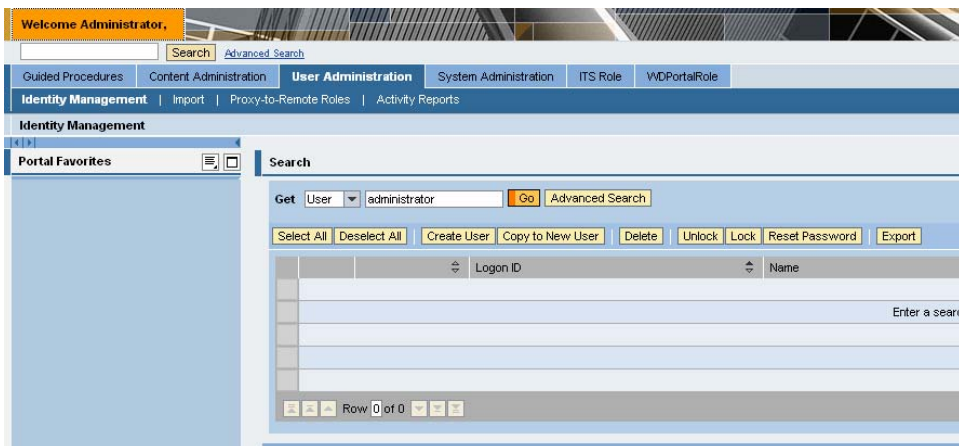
Welcome Administrator,

Search Advanced Search

Guided Procedures | Content Administration | User Administration | System Administration | ITS Role | WDPortalRole

Identity Management | Import | Proxy-to-Remote Roles | Activity Reports

Identity Management

Portal Favorites

Search

Get User administrator Go Advanced Search

Select All | Deselect All | Create User | Copy to New User | Delete | Unlock | Lock | Reset Password | Export

| | | Logon ID | Name |
|---|---|---|---|
| | | | |
| | | | Enter a searc |
| | | | |
| | | | |
| | | | |

Row 0 of 0